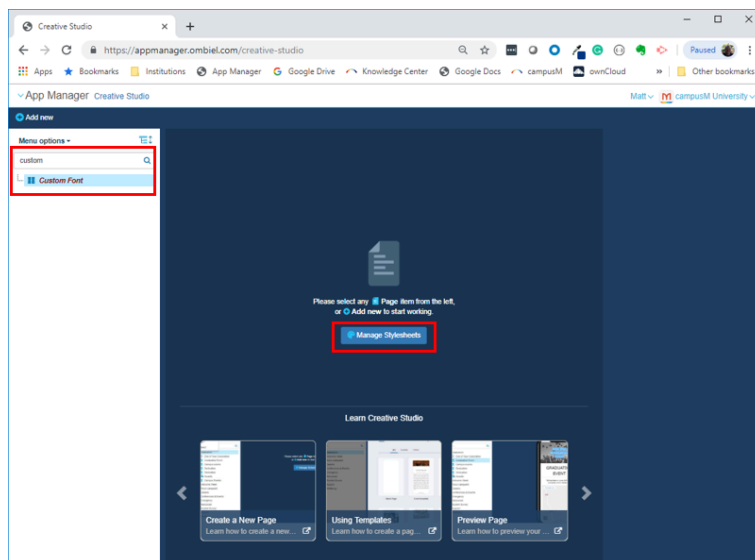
Creative Studio

https://appmanager.ombiel.com/creative-studio

Paused

Apps Bookmarks Institutions App Manager Google Drive Knowledge Center Google Docs campusM ownCloud » Other bookmarks

App Manager Creative Studio

Matt campusM University

Add new

Menu options

custom

Custom Font

Please select any Page item from the left, or Add new to start working.

Manage Stylesheets

Learn Creative Studio

Create a New Page
Learn how to create a new...

Using Templates
Learn how to create a pag...

Preview Page
Learn how to preview your ...